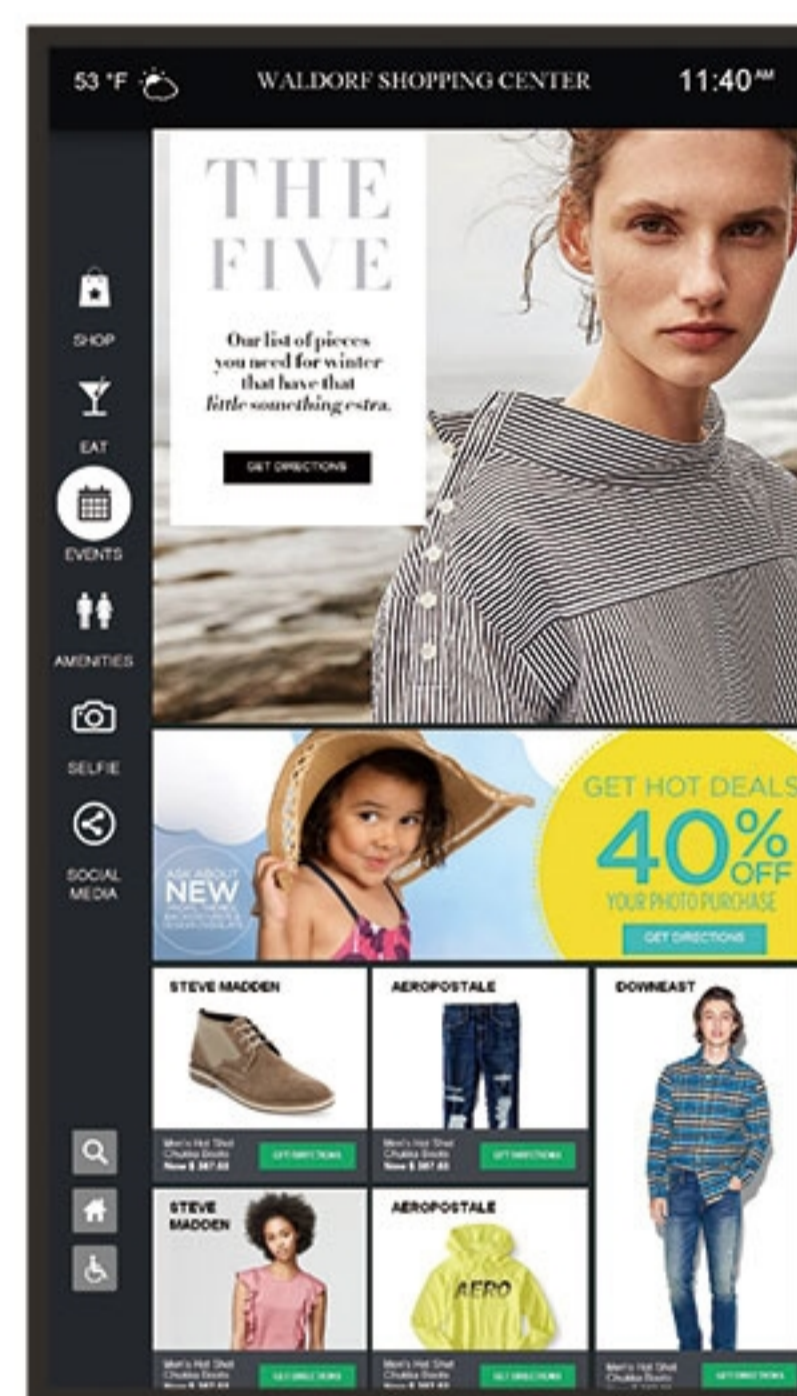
53 °F

WALDORF SHOPPING CENTER

11:40 AM

SHOP

EAT

EVENTS

AMENITIES

SELFIE

SOCIAL MEDIA

THE FIVE

Our list of pieces you need for winter that have that little something extra.

GET DIRECTIONS

ASK ABOUT NEW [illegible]

GET HOT DEALS

40% OFF

YOUR PHOTO PURCHASE

GET DIRECTIONS

STEVE MADDEN

Men's Hot Shot Chukka Boots Now $ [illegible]

GET DIRECTIONS

AEROPOSTALE

Men's Hot Shot Chukka Boots Now $ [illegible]

GET DIRECTIONS

DOWNEAST

STEVE MADDEN

Men's Hot Shot Chukka Boots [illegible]

GET DIRECTIONS

AEROPOSTALE

AERO

Men's Hot Shot Chukka Boots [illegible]

GET DIRECTIONS

Men's Hot Shot Chukka Boots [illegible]

GET DIRECTIONS